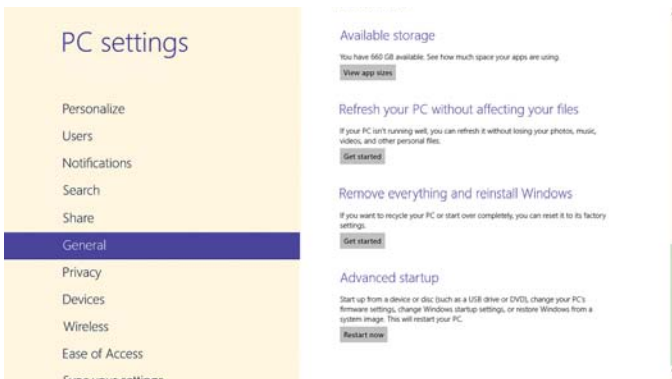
PC settings

Personalize

Users

Notifications

Search

Share

General

Privacy

Devices

Wireless

Ease of Access

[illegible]

Available storage

You have 660 GB available. See how much space your apps are using.

View app sizes

Refresh your PC without affecting your files

If your PC isn't running well, you can refresh it without losing your photos, music, videos, and other personal files.

Get started

Remove everything and reinstall Windows

If you want to recycle your PC or start over completely, you can reset it to its factory settings.

Get started

Advanced startup

Start up from a device or disc (such as a USB drive or DVD), change your PC's firmware settings, change Windows startup settings, or restore Windows from a system image. This will restart your PC.

Restart now